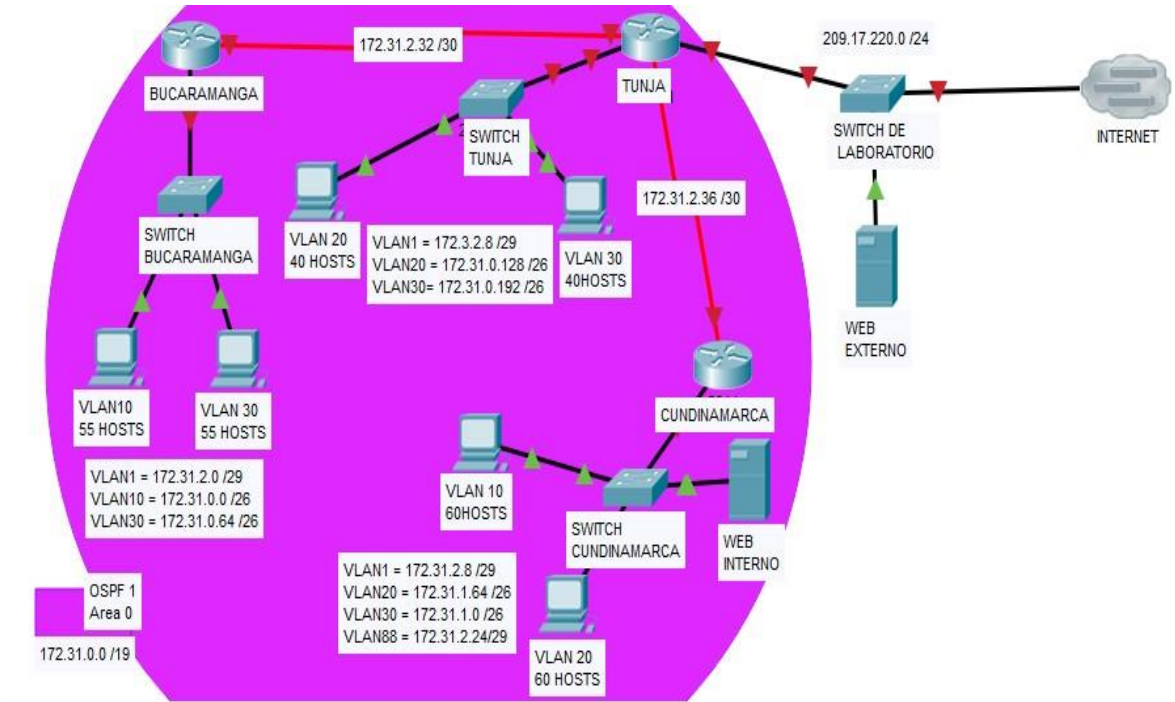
172.31.2.32 /30

209.17.220.0 /24

BUCARAMANGA

TUNJA

SWITCH TUNJA

SWITCH DE LABORATORIO

INTERNET

172.31.2.36 /30

SWITCH BUCARAMANGA

VLAN 20
40 HOSTS

VLAN1 = 172.3.2.8 /29
VLAN20 = 172.31.0.128 /26
VLAN30= 172.31.0.192 /26

VLAN 30
40HOSTS

WEB EXTERNO

VLAN10
55 HOSTS

VLAN 30
55 HOSTS

CUNDINAMARCA

VLAN1 = 172.31.2.0 /29
VLAN10 = 172.31.0.0 /26
VLAN30 = 172.31.0.64 /26

VLAN 10
60HOSTS

SWITCH CUNDINAMARCA

WEB INTERNO

OSPF 1
Area 0

VLAN1 = 172.31.2.8 /29
VLAN20 = 172.31.1.64 /26
VLAN30 = 172.31.1.0 /26
VLAN88 = 172.31.2.24/29

172.31.0.0 /19

VLAN 20
60 HOSTS